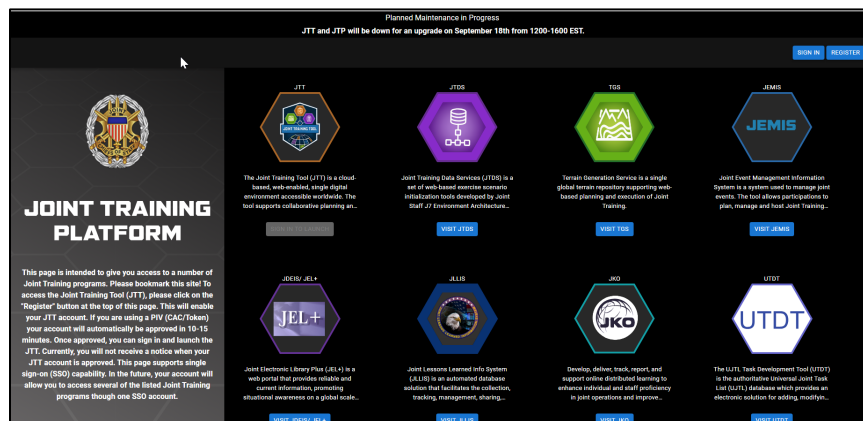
Planned Maintenance in Progress

JTT and JTP will be down for an upgrade on September 18th from 1200-1600 EST.

SIGN IN REGISTER

JOINT TRAINING PLATFORM

This page is intended to give you access to a number of Joint Training programs. Please bookmark this site! To access the Joint Training Tool (JTT), please click on the "Register" button at the top of this page. This will enable your JTT account. If you are using a PIV (CAC/Token) your account will automatically be approved in 10-15 minutes. Once approved, you can sign in and launch the JTT. Currently, you will not receive a notice when your JTT account is approved. This page supports single sign-on (SSO) capability. In the future, your account will allow you to access several of the listed Joint Training programs though one SSO account.

JTT

JOINT TRAINING TOOL

The Joint Training Tool (JTT) is a cloud-based, web-enabled, single digital environment accessible worldwide. The tool supports collaborative planning an...

SIGN IN TO LAUNCH

JTDS

Joint Training Data Services (JTDS) is a set of web-based exercise scenario initialization tools developed by Joint Staff J7 Environment Architecture...

VISIT JTDS

TGS

Terrain Generation Service is a single global terrain repository supporting web-based planning and execution of Joint Training.

VISIT TGS

JEMIS

JEMIS

Joint Event Management Information System is a system used to manage joint events. The tool allows participations to plan, manage and host Joint Training...

VISIT JEMIS

JDEIS/ JEL+

JEL+

Joint Electronic Library Plus (JEL+) is a web portal that provides reliable and current information, promoting situational awareness on a global scale...

VISIT JDEIS/ JEL+

JLLIS

Joint Lessons Learned Info System (JLLIS) is an automated database solution that facilitates the collection, tracking, management, sharing,...

VISIT JLLIS

JKO

JKO

Develop, deliver, track, report, and support online distributed learning to enhance individual and staff proficiency in joint operations and improve...

VISIT JKO

UTDT

UTDT

The UJTL Task Development Tool (UTDT) is the authoritative Universal Joint Task List (UJTL) database which provides an electronic solution for adding, modifyin...

VISIT UTDT